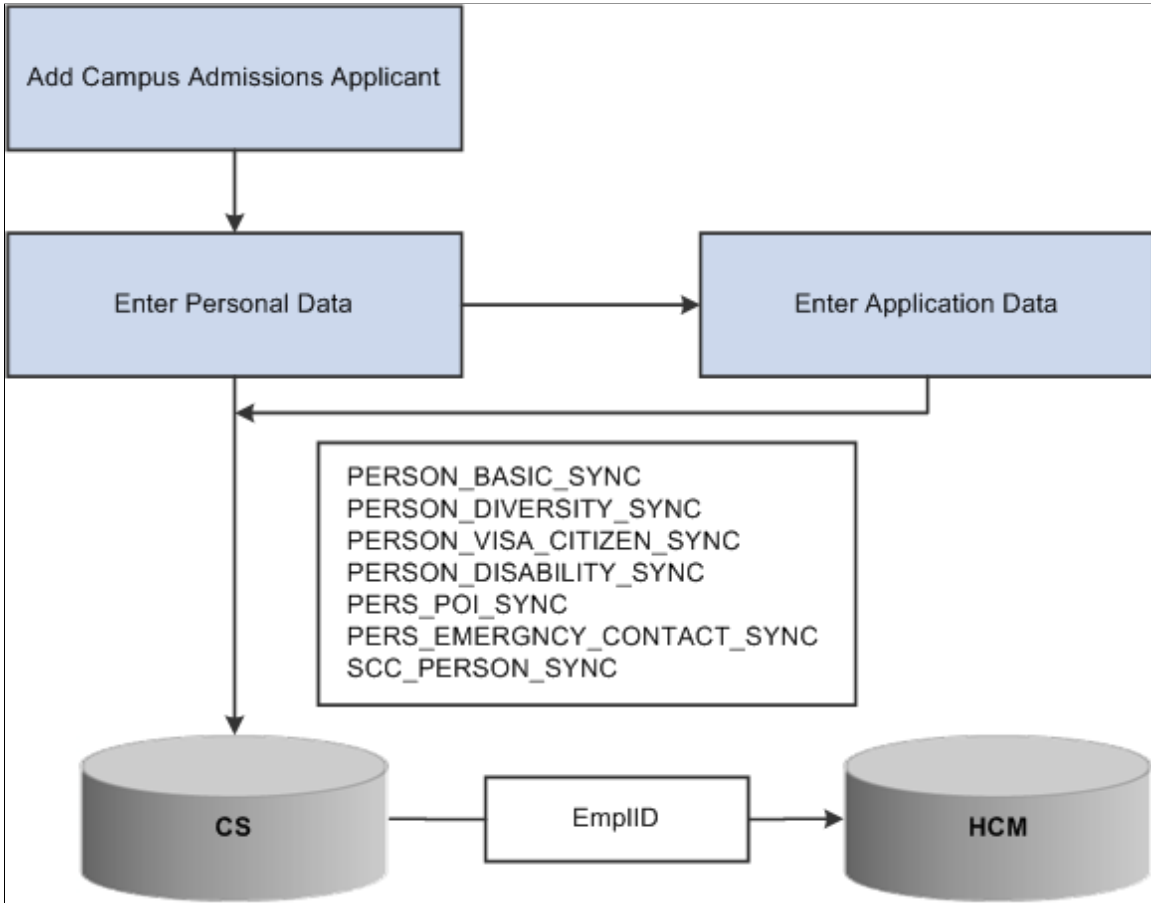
Add Campus Admissions Applicant

Enter Personal Data

Enter Application Data

PERSON_BASIC_SYNC
PERSON_DIVERSITY_SYNC
PERSON_VISA_CITIZEN_SYNC
PERSON_DISABILITY_SYNC
PERS_POI_SYNC
PERS_EMERGNCY_CONTACT_SYNC
SCC_PERSON_SYNC

CS

EmplID

HCM